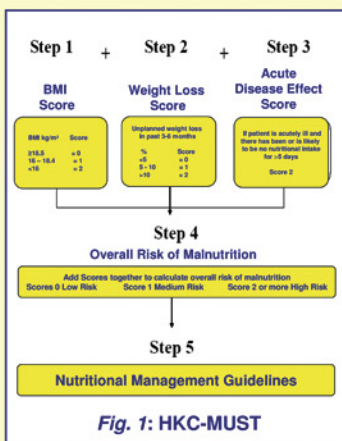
Step 1 + Step 2 + Step 3

BMI Score

| BMI kg/m² | Score |
|---|---|
| ≥18.5 | = 0 |
| 16 – 18.4 | = 1 |
| <16 | = 2 |

Weight Loss Score

Unplanned weight loss in past 3-6 months

| % | Score |
|---|---|
| <5 | = 0 |
| 5 - 10 | = 1 |
| >10 | = 2 |

Acute Disease Effect Score

If patient is acutely ill and there has been or is likely to be no nutritional intake for >5 days

Score 2

Step 4
Overall Risk of Malnutrition

Add Scores together to calculate overall risk of malnutrition
Scores 0 Low Risk Score 1 Medium Risk Score 2 or more High Risk

Step 5

Nutritional Management Guidelines

Fig. 1: HKC-MUST